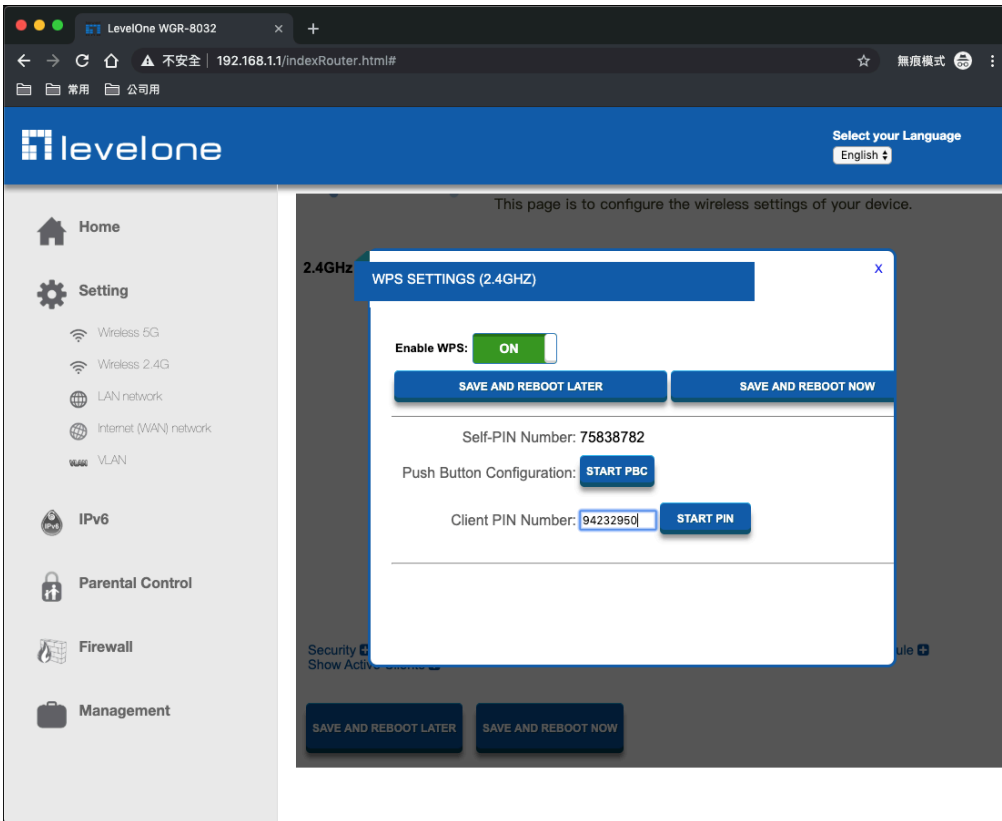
LevelOne WGR-8032 ×
+
不安全 | 192.168.1.1/indexRouter.html#
無痕模式
常用 公司用

levelone
Select your Language
English

Home
Setting
Wireless 5G
Wireless 2.4G
LAN network
Internet (WAN) network
VLAN
IPv6
Parental Control
Firewall
Management

This page is to configure the wireless settings of your device.
2.4GHz

WPS SETTINGS (2.4GHZ)
X
Enable WPS: ON
SAVE AND REBOOT LATER
SAVE AND REBOOT NOW
Self-PIN Number: 75838782
Push Button Configuration: START PBC
Client PIN Number: 94232950 START PIN

Security
Show Active
ule

SAVE AND REBOOT LATER
SAVE AND REBOOT NOW